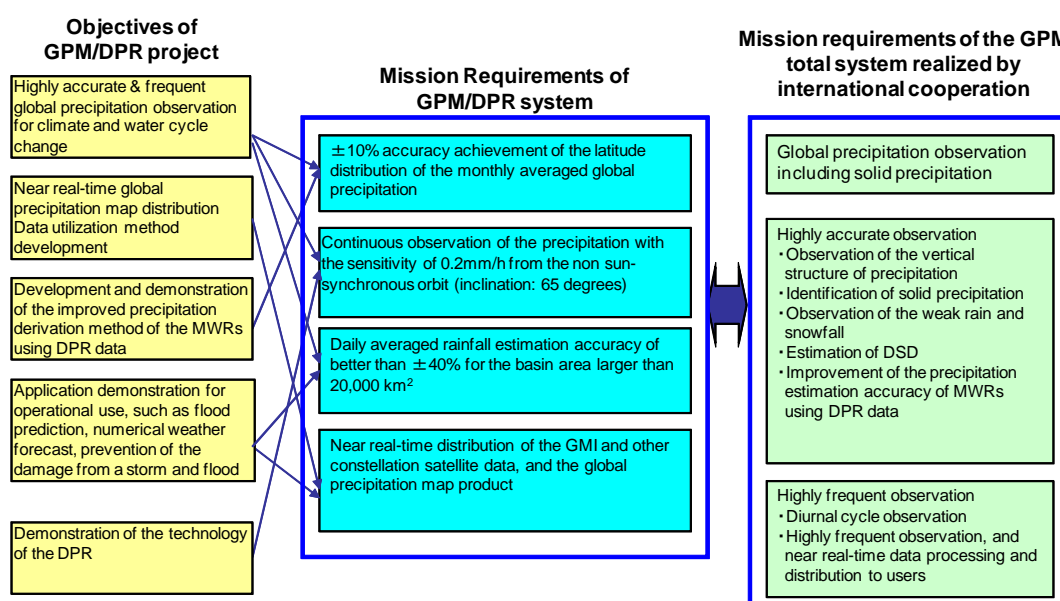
Objectives of GPM/DPR project

Highly accurate & frequent global precipitation observation for climate and water cycle change

Near real-time global precipitation map distribution Data utilization method development

Development and demonstration of the improved precipitation derivation method of the MWRs using DPR data

Application demonstration for operational use, such as flood prediction, numerical weather forecast, prevention of the damage from a storm and flood

Demonstration of the technology of the DPR

Mission Requirements of GPM/DPR system

±10% accuracy achievement of the latitude distribution of the monthly averaged global precipitation

Continuous observation of the precipitation with the sensitivity of 0.2mm/h from the non sun-synchronous orbit (inclination: 65 degrees)

Daily averaged rainfall estimation accuracy of better than ±40% for the basin area larger than 20,000 km$^2$

Near real-time distribution of the GMI and other constellation satellite data, and the global precipitation map product

Mission requirements of the GPM total system realized by international cooperation

Global precipitation observation including solid precipitation

Highly accurate observation
・Observation of the vertical structure of precipitation
・Identification of solid precipitation
・Observation of the weak rain and snowfall
・Estimation of DSD
・Improvement of the precipitation estimation accuracy of MWRs using DPR data

Highly frequent observation
・Diurnal cycle observation
・Highly frequent observation, and near real-time data processing and distribution to users